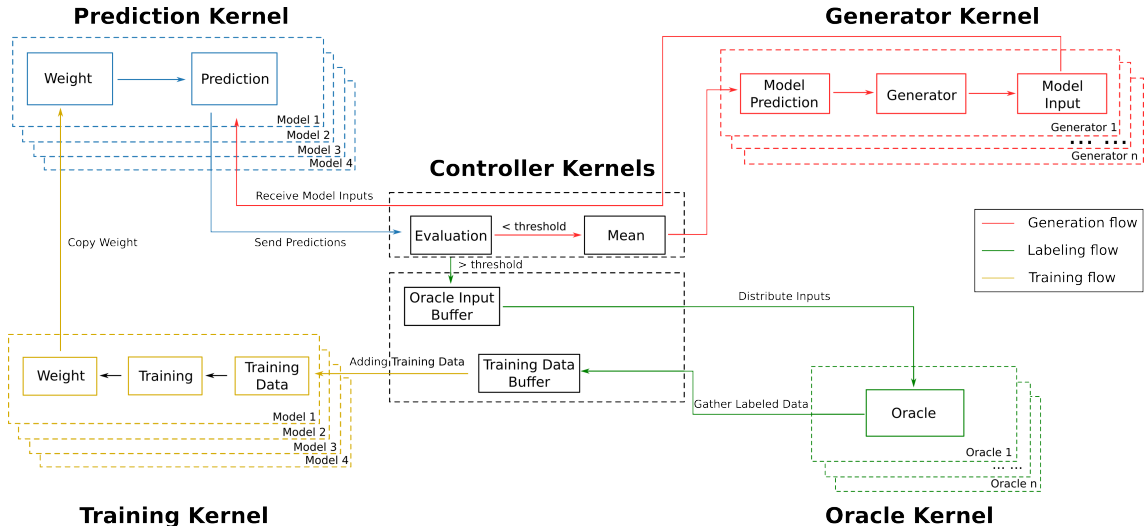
Prediction Kernel

Weight

Prediction

Model 1
Model 2
Model 3
Model 4

Generator Kernel

Model Prediction

Generator

Model Input

Generator 1
... ...
Generator n

Controller Kernels

Receive Model Inputs

Copy Weight

Send Predictions

Evaluation

< threshold

Mean

> threshold

Generation flow
Labeling flow
Training flow

Oracle Input Buffer

Distribute Inputs

Adding Training Data

Training Data Buffer

Weight

Training

Training Data

Model 1
Model 2
Model 3
Model 4

Gather Labeled Data

Oracle

Oracle 1
... ...
Oracle n

Training Kernel

Oracle Kernel